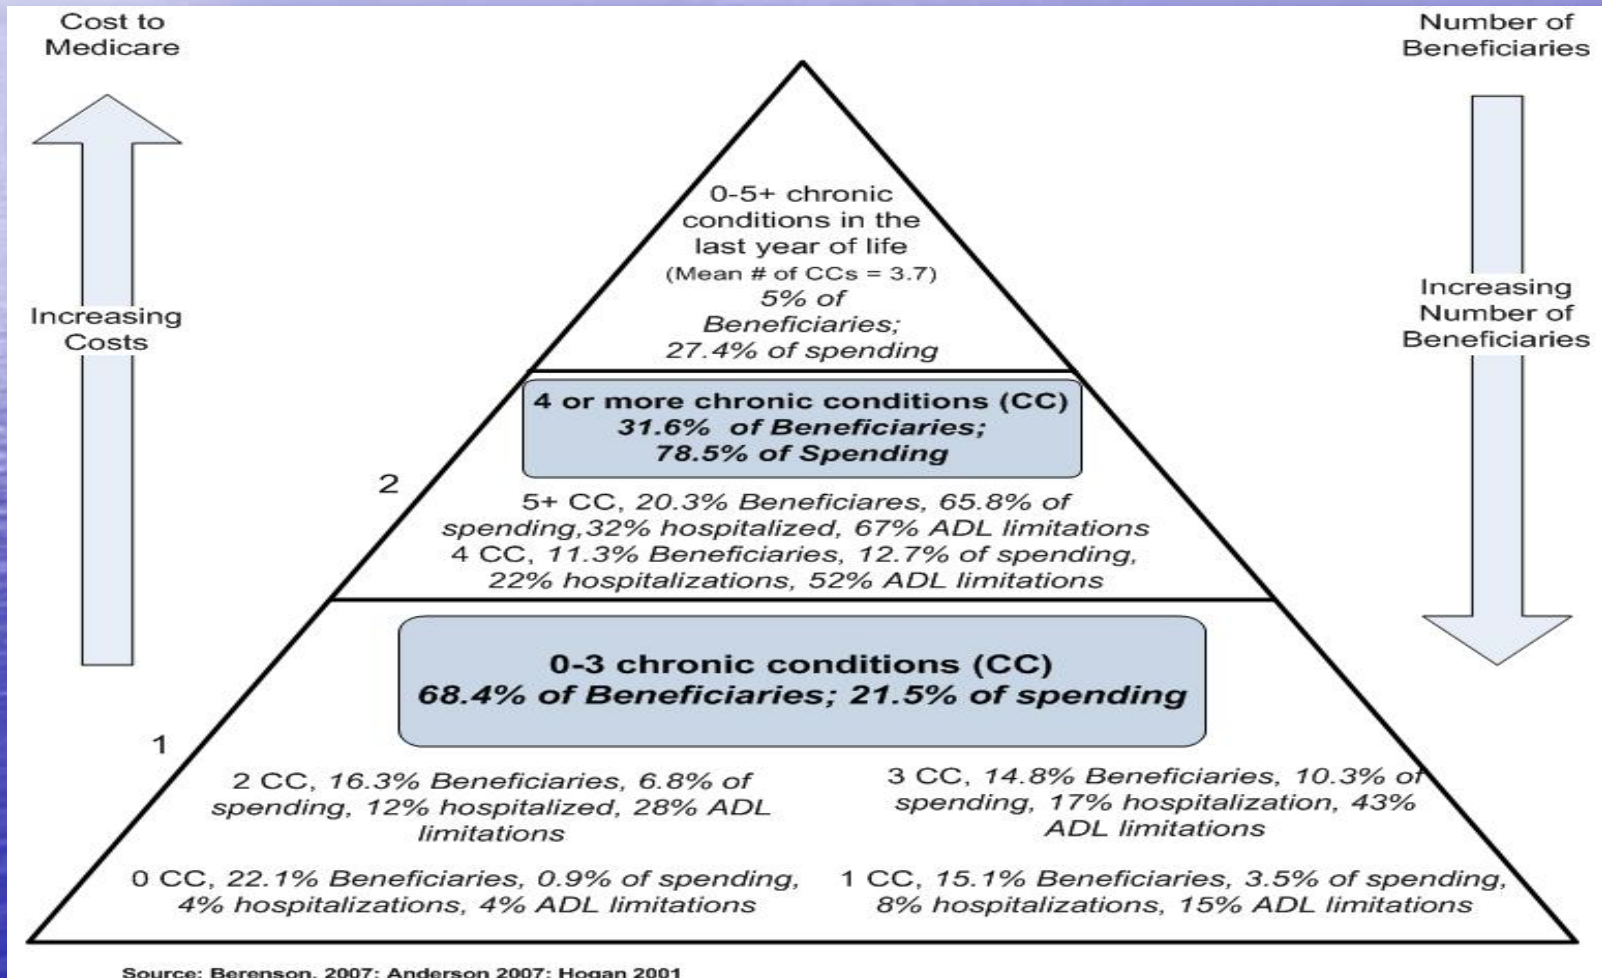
Cost to Medicare

Increasing Costs

Number of Beneficiaries

Increasing Number of Beneficiaries

0-5+ chronic conditions in the last year of life
(Mean # of CCs = 3.7)
5% of Beneficiaries;
27.4% of spending

4 or more chronic conditions (CC)
31.6% of Beneficiaries;
78.5% of Spending

2

5+ CC, 20.3% Beneficiares, 65.8% of spending,32% hospitalized, 67% ADL limitations
4 CC, 11.3% Beneficiaries, 12.7% of spending, 22% hospitalizations, 52% ADL limitations

0-3 chronic conditions (CC)
68.4% of Beneficiaries; 21.5% of spending

1

2 CC, 16.3% Beneficiaries, 6.8% of spending, 12% hospitalized, 28% ADL limitations

3 CC, 14.8% Beneficiaries, 10.3% of spending, 17% hospitalization, 43% ADL limitations

0 CC, 22.1% Beneficiaries, 0.9% of spending, 4% hospitalizations, 4% ADL limitations

1 CC, 15.1% Beneficiaries, 3.5% of spending, 8% hospitalizations, 15% ADL limitations

Source: Berenson, 2007; Anderson 2007; Hogan 2001